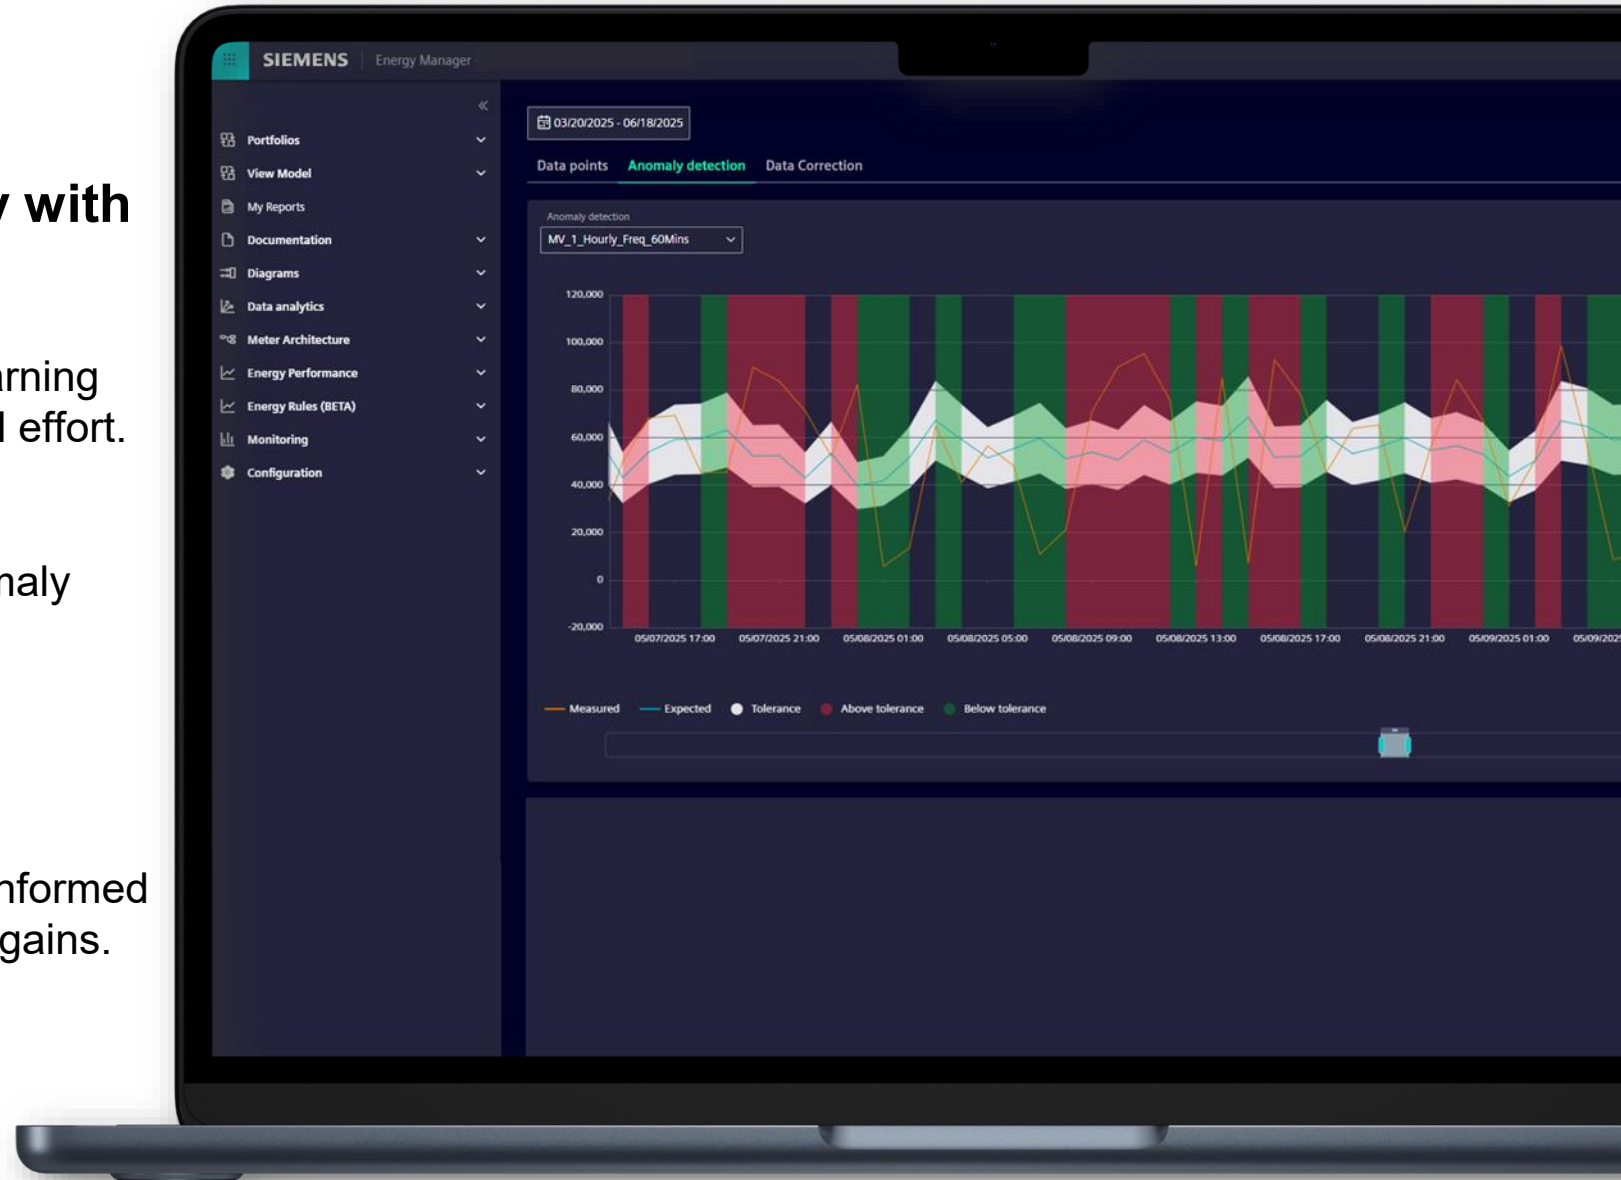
y with

rning
l effort.

naly

nformed
gains.

SIEMENS Energy Manager

Portfolios
View Model
My Reports
Documentation
Diagrams
Data analytics
Meter Architecture
Energy Performance
Energy Rules (BETA)
Monitoring
Configuration

03/20/2025 - 06/18/2025

Data points Anomaly detection Data Correction

Anomaly detection
MV_1_Hourly_Freq_60Mins

120,000
100,000
80,000
60,000
40,000
20,000
0
-20,000

05/07/2025 17:00 05/07/2025 21:00 05/08/2025 01:00 05/08/2025 05:00 05/08/2025 09:00 05/08/2025 13:00 05/08/2025 17:00 05/08/2025 21:00 05/09/2025 01:00 05/09/202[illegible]

Measured Expected Tolerance Above tolerance Below tolerance